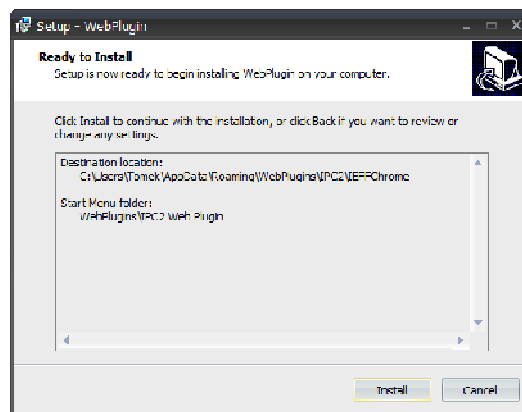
Setup - WebPlugin

Ready to Install

Setup is now ready to begin installing WebPlugin on your computer.

Click Install to continue with the installation, or click Back if you want to review or change any settings.

Destination location:
C:\Users\Tomek\AppData\Roaming\WebPlugins\IPC2\IEFFChrome

Start Menu folder:
WebPlugins\IPC2 Web Plugin

Install

Cancel